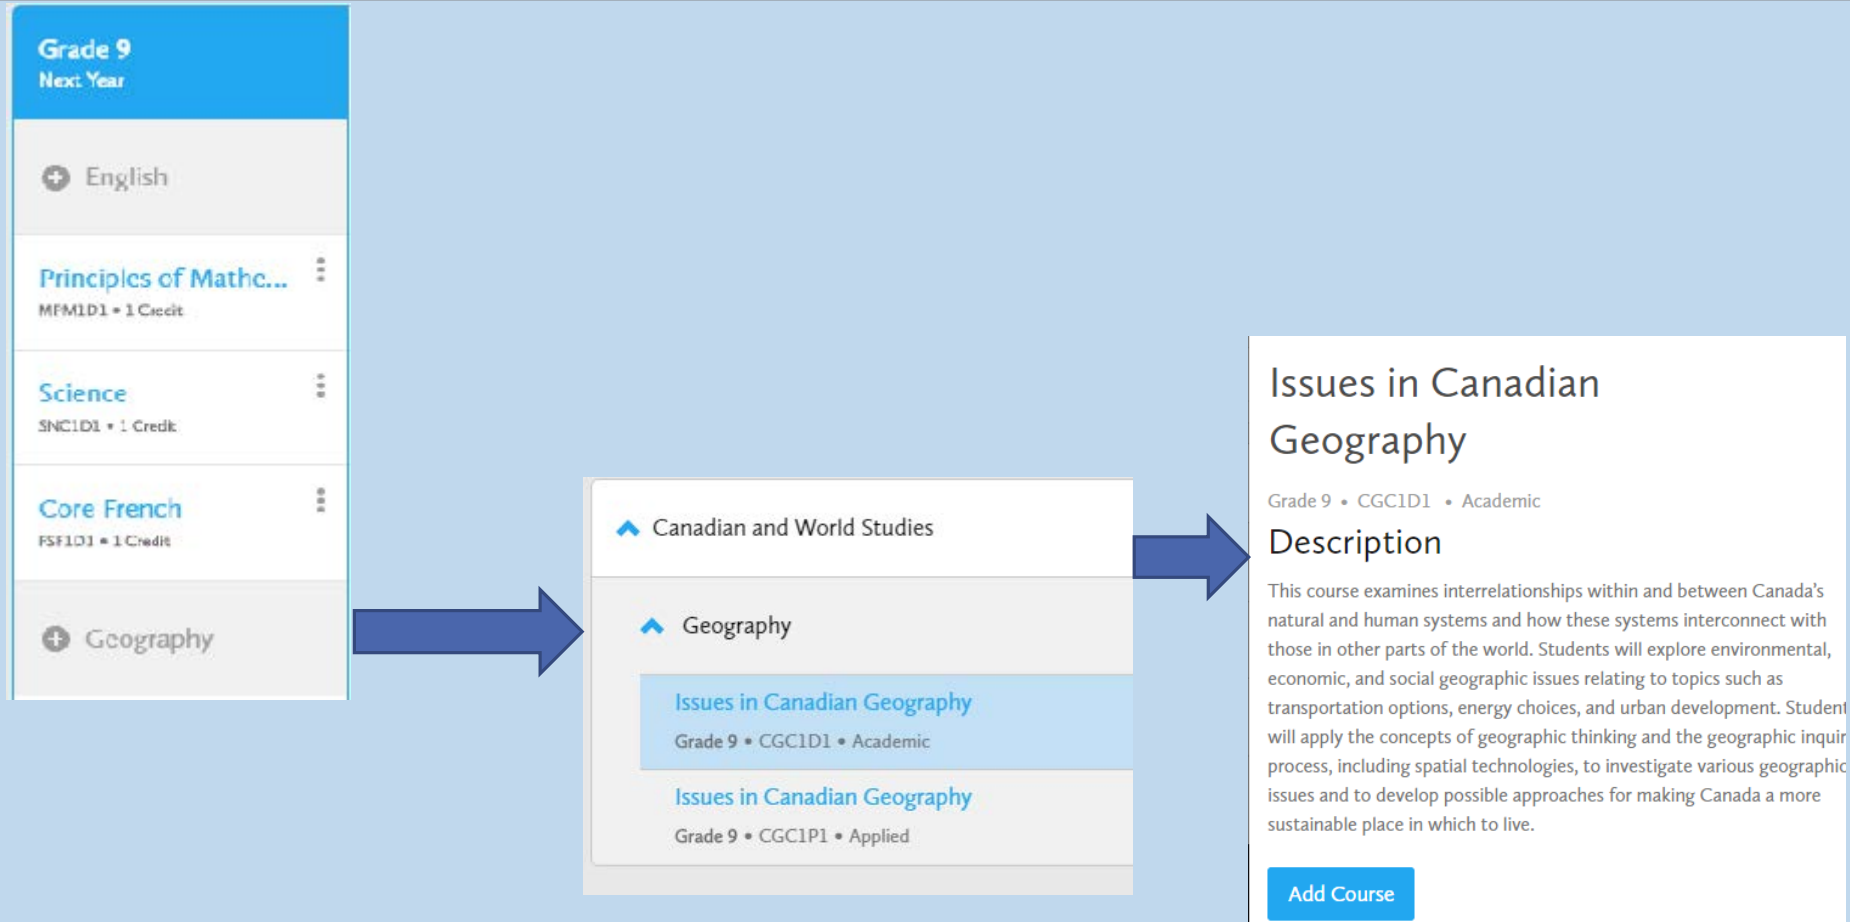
Grade 9
Next Year

English

Principles of Mathe...
MFM1D1 • 1 Credit

Science
SNC1D1 • 1 Credit

Core French
FSF1D1 • 1 Credit

Geography

Canadian and World Studies

Geography

Issues in Canadian Geography
Grade 9 • CGC1D1 • Academic

Issues in Canadian Geography
Grade 9 • CGC1P1 • Applied

Issues in Canadian Geography

Grade 9 • CGC1D1 • Academic

Description

This course examines interrelationships within and between Canada's natural and human systems and how these systems interconnect with those in other parts of the world. Students will explore environmental, economic, and social geographic issues relating to topics such as transportation options, energy choices, and urban development. Student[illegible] will apply the concepts of geographic thinking and the geographic inquir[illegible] process, including spatial technologies, to investigate various geographic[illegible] issues and to develop possible approaches for making Canada a more sustainable place in which to live.

Add Course